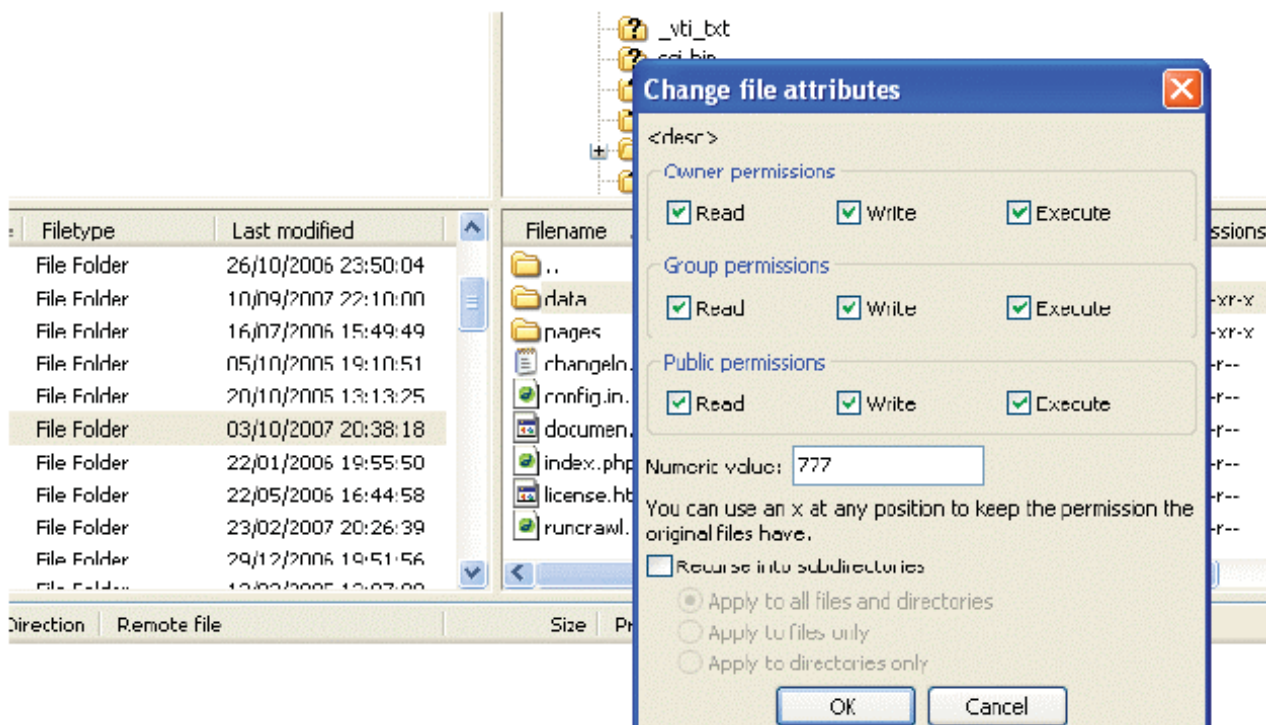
_vti_txt
cgi-bin

| Filetype | Last modified |
|---|---|
| File Folder | 26/10/2006 23:50:04 |
| File Folder | 10/09/2007 22:10:00 |
| File Folder | 16/07/2006 15:49:49 |
| File Folder | 05/10/2005 19:10:51 |
| File Folder | 20/10/2005 13:13:25 |
| File Folder | 03/10/2007 20:38:18 |
| File Folder | 22/01/2006 19:55:50 |
| File Folder | 22/05/2006 16:44:58 |
| File Folder | 23/02/2007 20:26:39 |
| File Folder | 29/12/2006 19:51:56 |
| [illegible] | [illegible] |

Filename
..
data
pages
changelo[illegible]
config.in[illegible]
documen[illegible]
index.php
license.ht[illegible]
runcrawl.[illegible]

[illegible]ssions
-xr-x
-xr-x
-r--
-r--
-r--
-r--
-r--
-r--

Direction Remote file Size Pr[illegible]

Change file attributes
<desc>
Owner permissions
Read Write Execute
Group permissions
Read Write Execute
Public permissions
Read Write Execute
Numeric value: 777
You can use an x at any position to keep the permission the original files have.
Recurse into subdirectories
Apply to all files and directories
Apply to files only
Apply to directories only
OK Cancel